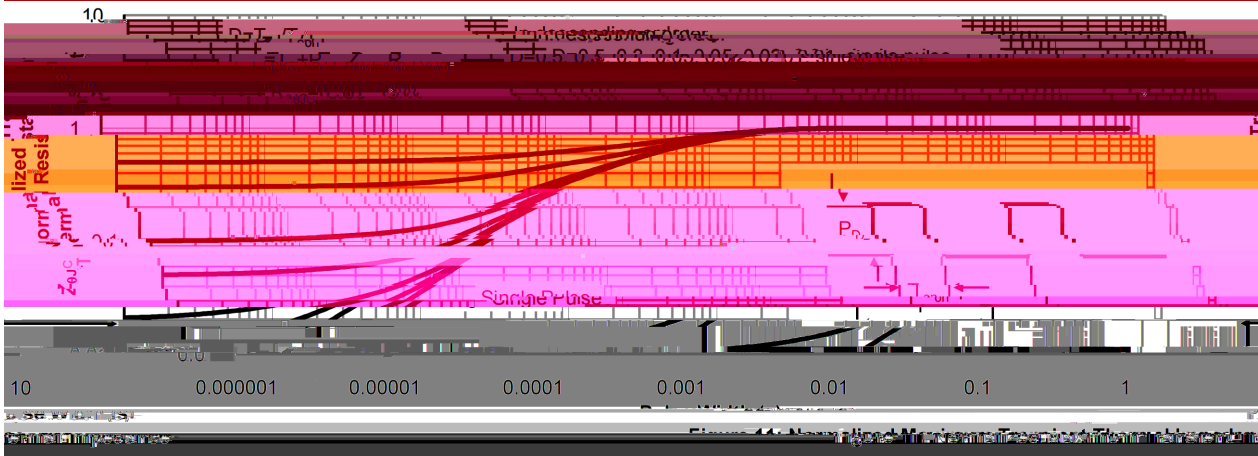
10

D=0.5, 0.3, 0.1, 0.05, 0.02, 0.01, Single pulse

1

Normalized Transient Thermal Resistance

$Z_{\theta JC}$

$P_D$

Single Pulse

10

0.000001

0.00001

0.0001

0.001

0.01

0.1

1

Pulse Width (s)

Figure 11: Normalized Maximum Transient Thermal Impedance